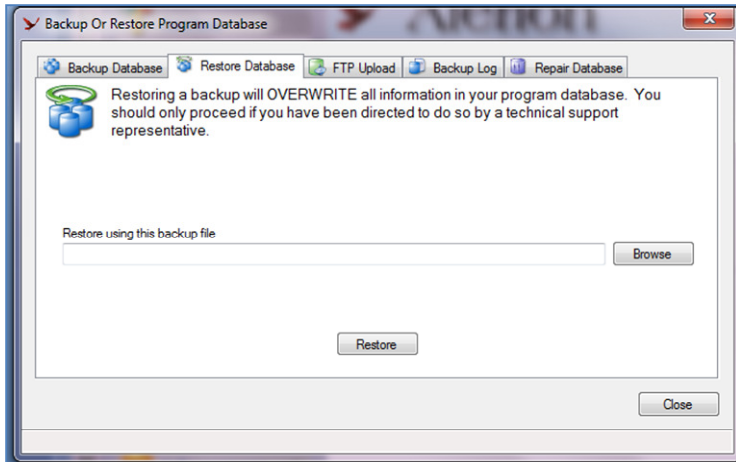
Backup Or Restore Program Database

Backup Database | Restore Database | FTP Upload | Backup Log | Repair Database

Restoring a backup will OVERWRITE all information in your program database. You should only proceed if you have been directed to do so by a technical support representative.

Restore using this backup file

Browse

Restore

Close